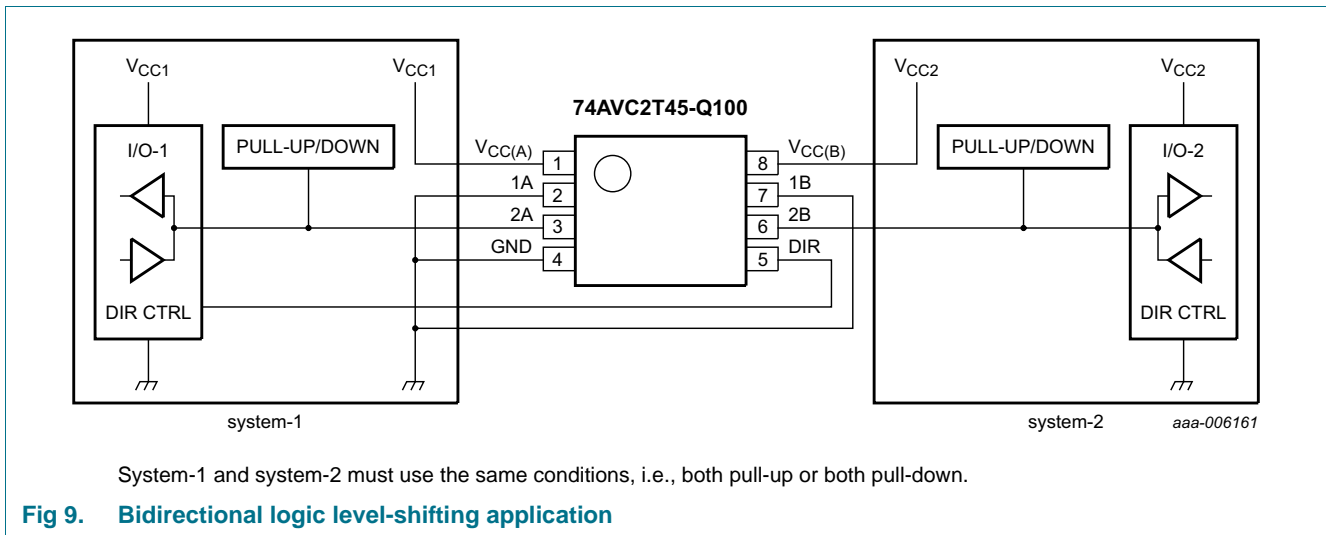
$V_{CC1}$

$V_{CC1}$

74AVC2T45-Q100

$V_{CC2}$

$V_{CC2}$

I/O-1

PULL-UP/DOWN

$V_{CC(A)}$ 1

1A 2

2A 3

GND 4

8 $V_{CC(B)}$

7 1B

6 2B

5 DIR

PULL-UP/DOWN

I/O-2

DIR CTRL

DIR CTRL

system-1

system-2

aaa-006161

System-1 and system-2 must use the same conditions, i.e., both pull-up or both pull-down.

Fig 9. Bidirectional logic level-shifting application